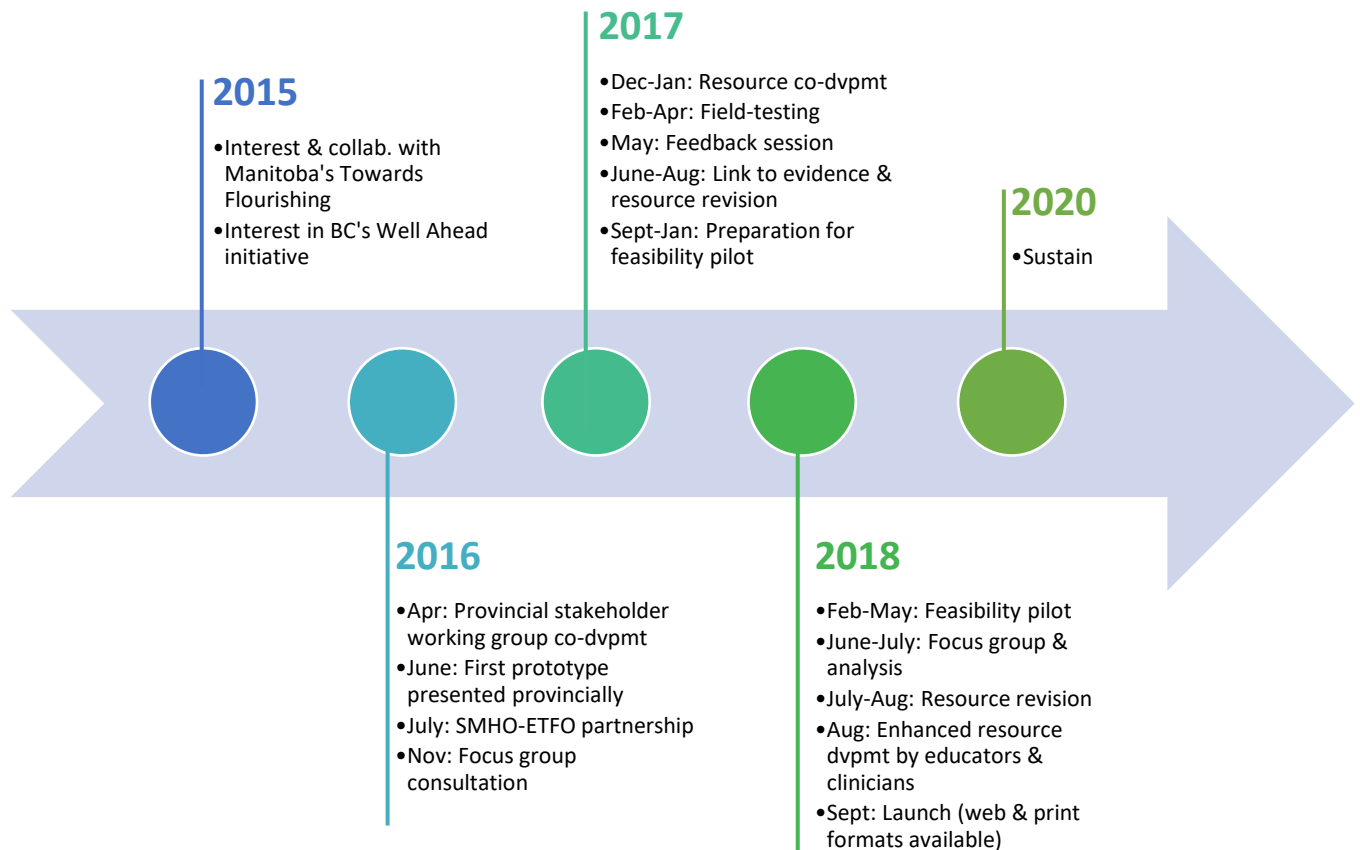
2015

•Interest & collab. with Manitoba's Towards Flourishing
•Interest in BC's Well Ahead initiative

2016

•Apr: Provincial stakeholder working group co-dvpmt
•June: First prototype presented provincially
•July: SMHO-ETFO partnership
•Nov: Focus group consultation

2017

•Dec-Jan: Resource co-dvpmt
•Feb-Apr: Field-testing
•May: Feedback session
•June-Aug: Link to evidence & resource revision
•Sept-Jan: Preparation for feasibility pilot

2018

•Feb-May: Feasibility pilot
•June-July: Focus group & analysis
•July-Aug: Resource revision
•Aug: Enhanced resource dvpmt by educators & clinicians
•Sept: Launch (web & print formats available)

2020

•Sustain